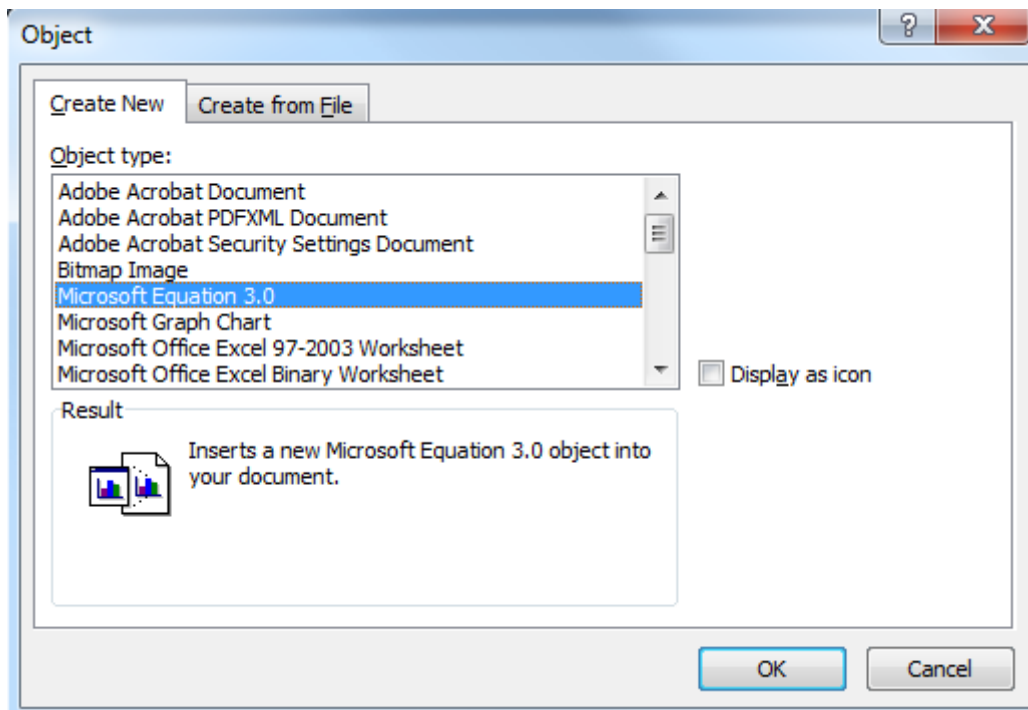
Object

?

X

Create New

Create from File

Object type:

Adobe Acrobat Document
Adobe Acrobat PDFXML Document
Adobe Acrobat Security Settings Document
Bitmap Image
Microsoft Equation 3.0
Microsoft Graph Chart
Microsoft Office Excel 97-2003 Worksheet
Microsoft Office Excel Binary Worksheet

Display as icon

Result

Inserts a new Microsoft Equation 3.0 object into your document.

OK

Cancel